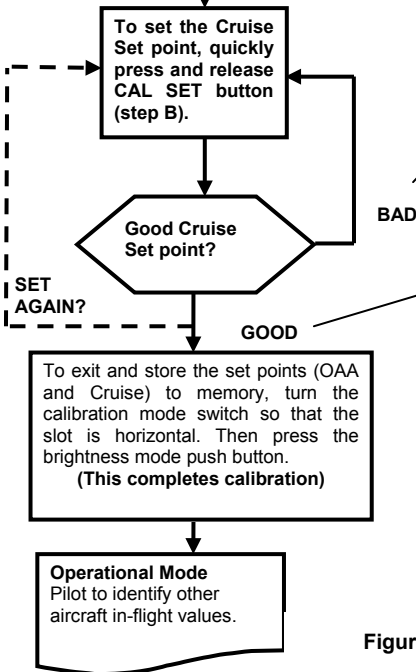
To set the Cruise Set point, quickly press and release CAL SET button (step B).

Good Cruise Set point?

BAD

SET AGAIN?

GOOD

To exit and store the set points (OAA and Cruise) to memory, turn the calibration mode switch so that the slot is horizontal. Then press the brightness mode push button.
(This completes calibration)

Operational Mode
Pilot to identify other aircraft in-flight values.

Figur